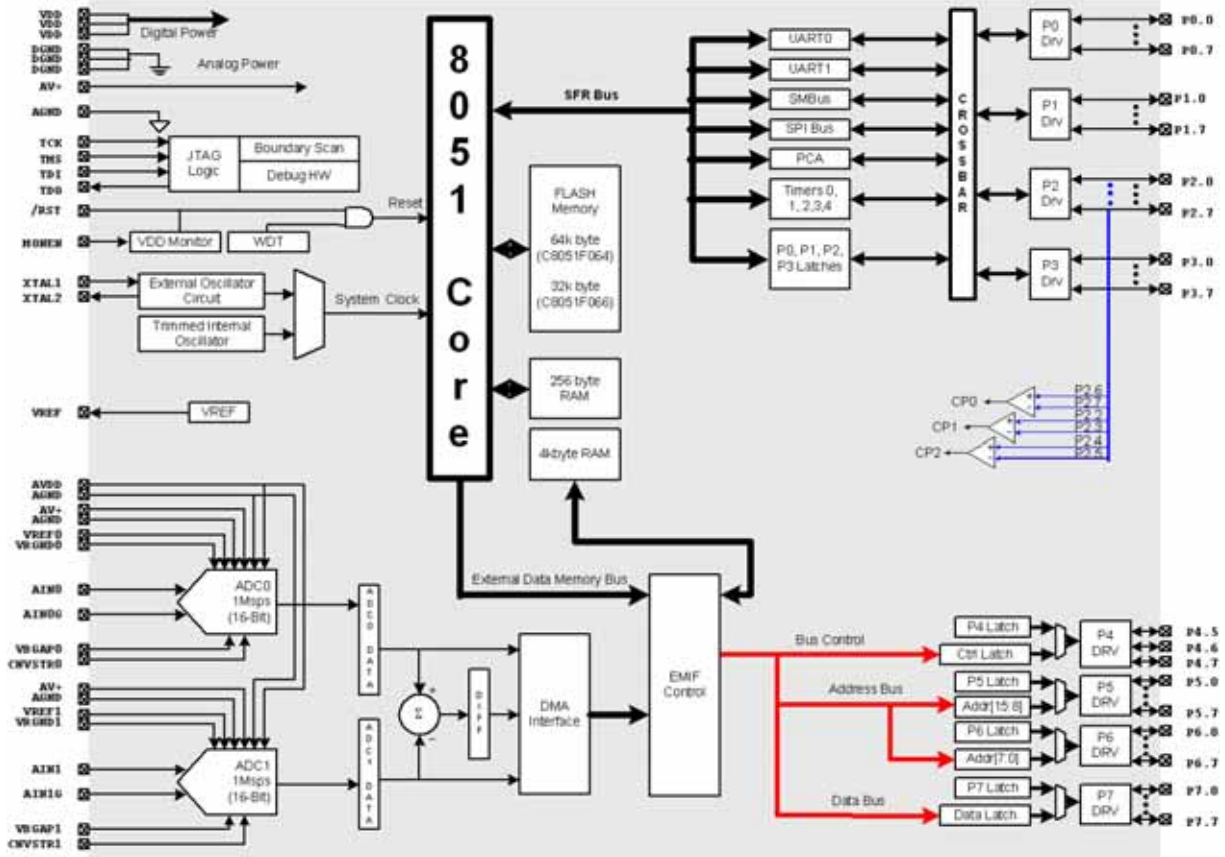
VDD
VDD
VDD
Digital Power
DGND
DGND
DGND
Analog Power
AV+
AGND
TCK
TMS
TDI
TDO
JTAG Logic
Boundary Scan
Debug HW
/RST
Reset
MONEN
VDD Monitor
WDT
XTAL1
XTAL2
External Oscillator Circuit
Trimmed Internal Oscillator
System Clock
VREF
VREF

8051 Core

SFR Bus

FLASH Memory
64k byte (C8051F064)
32k byte (C8051F066)

256 byte RAM

4kbyte RAM

UART0
UART1
SMBus
SPI Bus
PCA
Timers 0, 1, 2,3,4
P0, P1, P2, P3 Latches

CROSSBAR

P0 Drv
P1 Drv
P2 Drv
P3 Drv
P0.0
P0.7
P1.0
P1.7
P2.0
P2.7
P3.0
P3.7

P2.6
P2.7
P2.2
P2.3
P2.4
P2.5
CP0
CP1
CP2

AVDD
AGND
AV+
AGND
VREF0
VRGND0
AIN0
AIN0G
VBGAP0
CNVSTR0
ADC0 1Msps (16-Bit)
ADC0 DATA
AV+
AGND
VREF1
VRGND1
AIN1
AIN1G
VBGAP1
CNVSTR1
ADC1 1Msps (16-Bit)
ADC1 DATA
Σ
+
−
DIFF
DMA Interface
External Data Memory Bus
EMIF Control
Bus Control
Address Bus
Data Bus
P4 Latch
Ctrl Latch
P5 Latch
Addr[15:8]
P6 Latch
Addr[7:0]
P7 Latch
Data Latch
P4 DRV
P5 DRV
P6 DRV
P7 DRV
P4.5
P4.6
P4.7
P5.0
P5.7
P6.0
P6.7
P7.0
P7.7